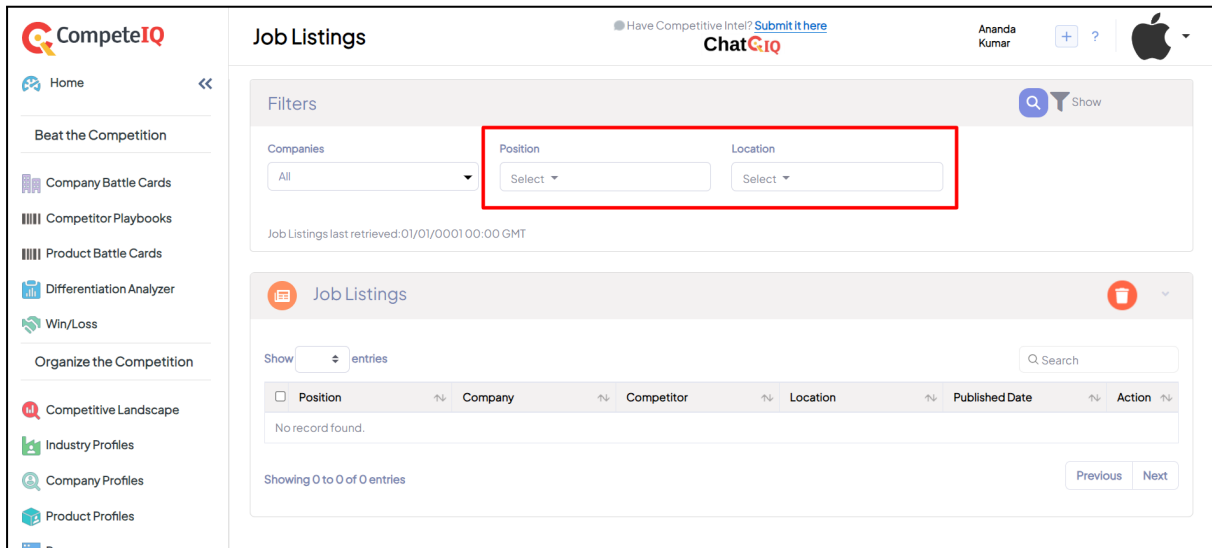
CompeteIQ

Job Listings

Have Competitive Intel? Submit it here
ChatCIQ

Ananda Kumar

+ ?

Home

Beat the Competition

Company Battle Cards

Competitor Playbooks

Product Battle Cards

Differentiation Analyzer

Win/Loss

Organize the Competition

Competitive Landscape

Industry Profiles

Company Profiles

Product Profiles

Filters

Show

Companies
All

Position
Select

Location
Select

Job Listings last retrieved:01/01/0001 00:00 GMT

Job Listings

Show entries

Search

| Position | Company | Competitor | Location | Published Date | Action |
|---|---|---|---|---|---|
| No record found. | | | | | |

Showing 0 to 0 of 0 entries

Previous Next